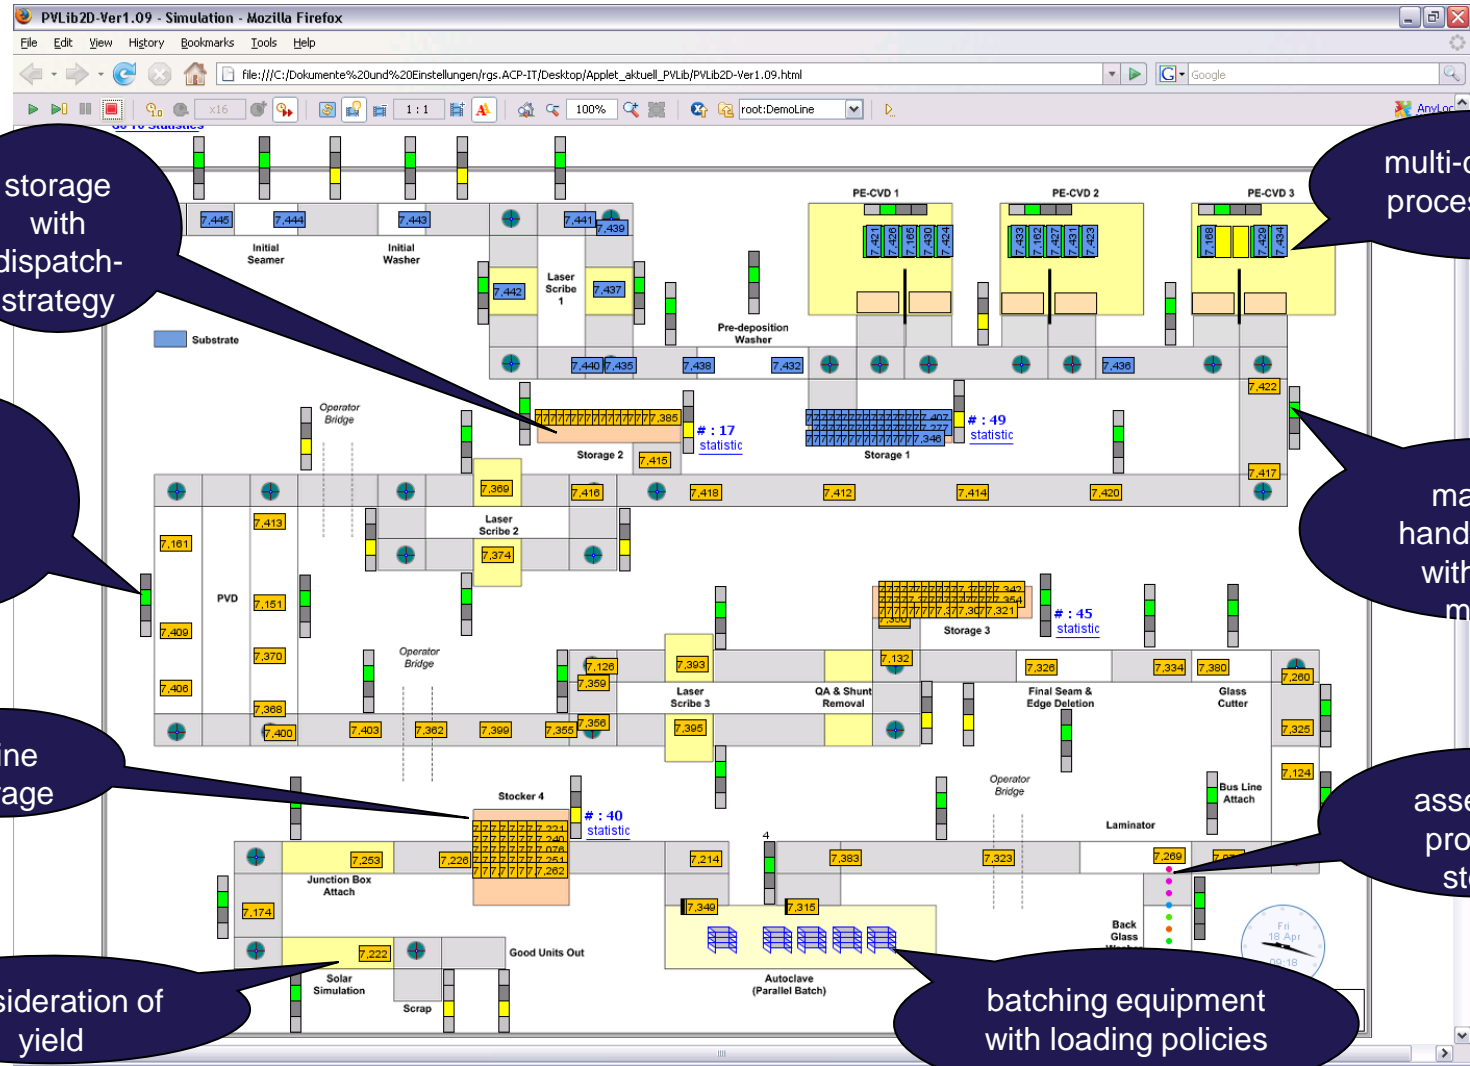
PVLib2D-Ver1.09 - Simulation - Mozilla Firefox

File Edit View History Bookmarks Tools Help

file:///C:/Dokumente%20und%20Einstellungen/rgs.ACP-IT/Desktop/Applet_aktuell_PVLib/PVLib2D-Ver1.09.html

Google

x16 1 : 1 100% root:DemoLine

storage with dispatch-strategy

multi-c proces

7,445 7,444 7,443 7,441 7,439

Initial Seamer

Initial Washer

Laser Scribe 1

7,442 7,437

PE-CVD 1 PE-CVD 2 PE-CVD 3

7,421 7,426 7,185 7,430 7,424 7,433 7,182 7,427 7,431 7,423 7,168 7,429 7,434

Substrate

Pre-deposition Washer

7,440 7,435 7,438 7,432 7,436

7,422

Operator Bridge

7,385

# : 17 statistic

# : 49 statistic

7,407 7,277 7,346

Storage 2 Storage 1

7,415

7,417

ma hand with m

7,369 7,416 7,418 7,412 7,414 7,420

7,161 7,413

Laser Scribe 2

7,374

PVD

7,151

7,409

7,342 7,354 7,321 7,300

# : 45 statistic

Storage 3

7,370

Operator Bridge

7,126 7,393 7,132 7,326 7,334 7,380 7,260

7,406 7,359

Laser Scribe 3

QA & Shunt Removal

Final Seam & Edge Deletion

Glass Cutter

7,368 7,400 7,403 7,362 7,399 7,355 7,356 7,395 7,325

ine age

Operator Bridge

Bus Line Attach

7,124

Stocker 4

# : 40 statistic

7,221 7,240 7,078 7,251 7,262

Laminator

asse pro st

4

7,253 7,226 7,214 7,383 7,323 7,269 7,0

Junction Box Attach

7,174

7,349 7,315

Back Glass

7,222

Good Units Out

Solar Simulation

Scrap

Autoclave (Parallel Batch)

Fri 18 Apr 09:18

sideration of yield

batching equipment with loading policies